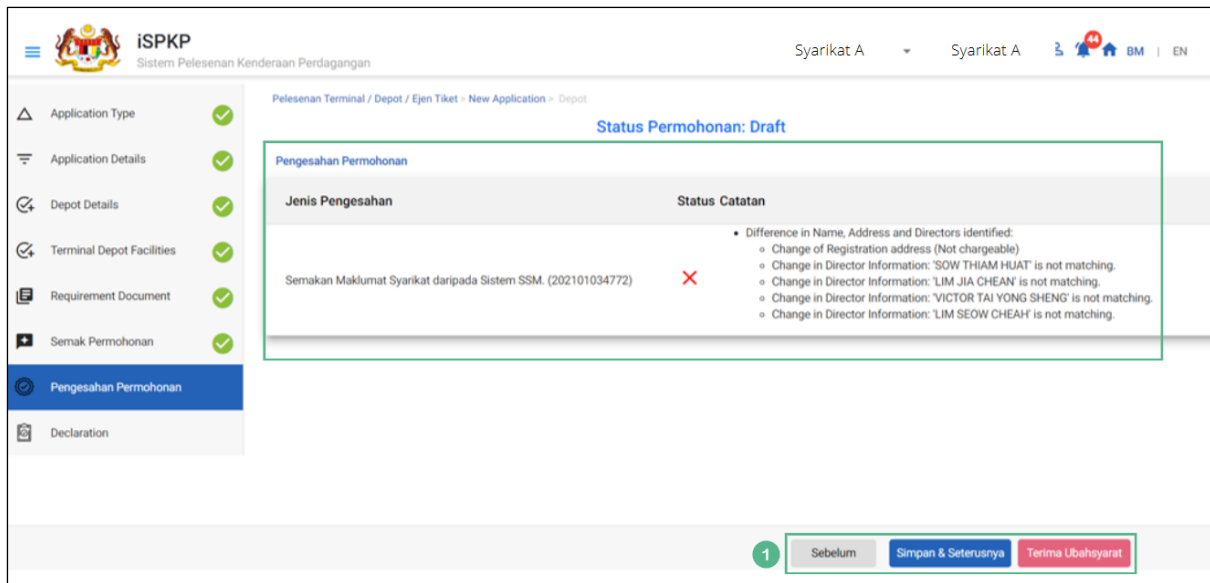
iSPKP
Sistem Pelesenan Kenderaan Perdagangan

Syarikat A Syarikat A 44 BM | EN

Application Type
Application Details
Depot Details
Terminal Depot Facilities
Requirement Document
Semak Permohonan
Pengesahan Permohonan
Declaration

Pelesenan Terminal / Depot / Ejen Tiket > New Application > Depot

Status Permohonan: Draft

Pengesahan Permohonan

| Jenis Pengesahan | Status | Catatan |
|---|---|---|
| Semakan Maklumat Syarikat daripada Sistem SSM. (202101034772) | ✕ | • Difference in Name, Address and Directors identified: ◦ Change of Registration address (Not chargeable) ◦ Change in Director Information: 'SOW THIAM HUAT' is not matching. ◦ Change in Director Information: 'LIM JIA CHEAN' is not matching. ◦ Change in Director Information: 'VICTOR TAI YONG SHENG' is not matching. ◦ Change in Director Information: 'LIM SEOW CHEAH' is not matching. |

1 Sebelum Simpan & Seterusnya Terima Ubahsyarat